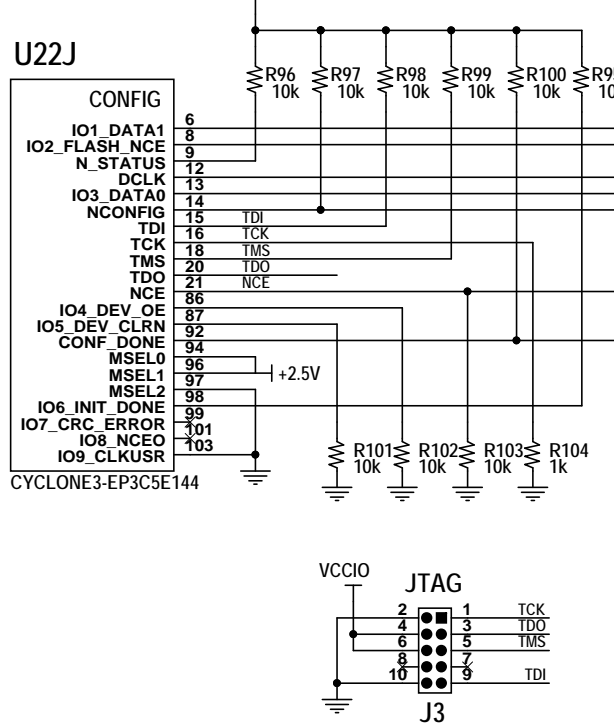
U22J

CONFIG

IO1_DATA1
IO2_FLASH_NCE
N_STATUS
DCLK
IO3_DATA0
NCONFIG
TDI
TCK
TMS
TDO
NCE
IO4_DEV_OE
IO5_DEV_CLRN
CONF_DONE
MSEL0
MSEL1
MSEL2
IO6_INIT_DONE
IO7_CRC_ERROR
IO8_NCEO
IO9_CLKUSR

6
8
9
12
13
14
15
16
18
20
21
86
87
92
94
96
97
98
99
101
103

CYCLONE3-EP3C5E144

R96 10k
R97 10k
R98 10k
R99 10k
R100 10k
R9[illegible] 1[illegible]

TDI
TCK
TMS
TDO
NCE

+2.5V

R101 10k
R102 10k
R103 10k
R104 1k

VCCIO
JTAG

2
4
6
8
10
1
3
5
7
9

TCK
TDO
TMS
TDI

J3